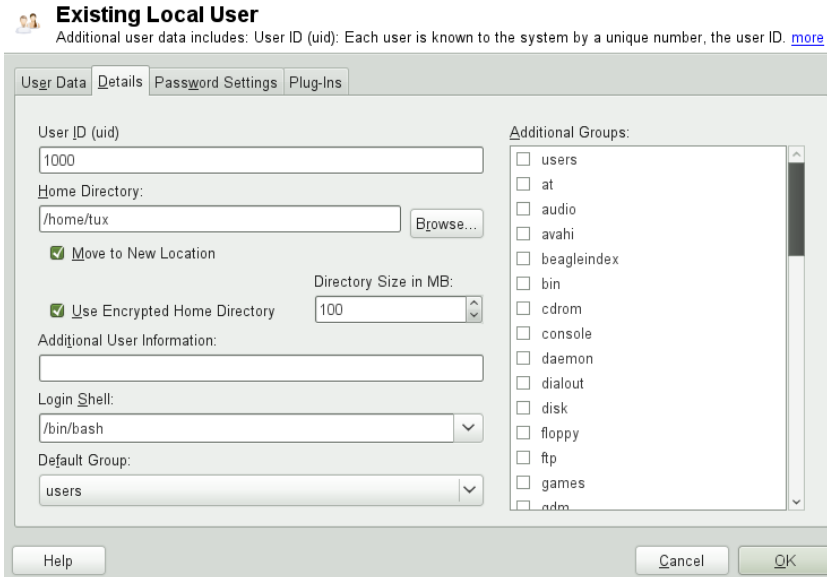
Existing Local User
Additional user data includes: User ID (uid): Each user is known to the system by a unique number, the user ID. more

User Data | Details | Password Settings | Plug-Ins

User ID (uid)
1000
Home Directory:
/home/tux
Browse...
Move to New Location
Directory Size in MB:
Use Encrypted Home Directory
100
Additional User Information:
Login Shell:
/bin/bash
Default Group:
users

Additional Groups:
users
at
audio
avahi
beagleindex
bin
cdrom
console
daemon
dialout
disk
floppy
ftp
games
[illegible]

Help
Cancel
OK